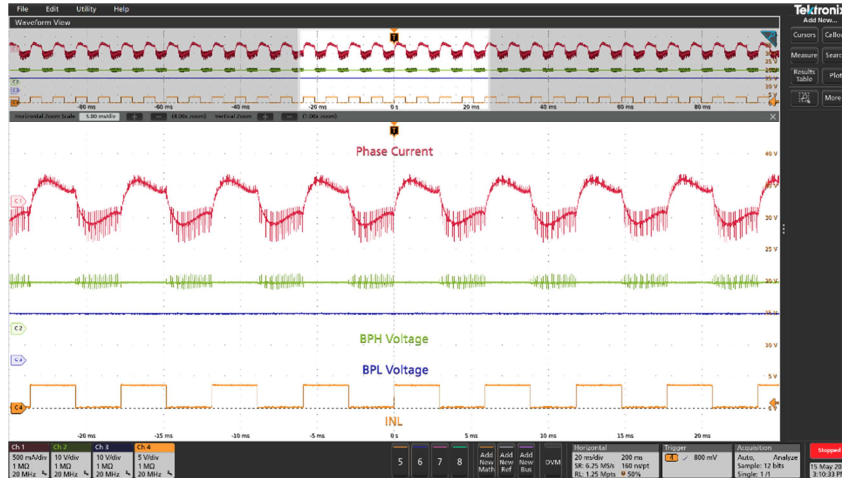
File Edit Utility Help

Waveform View

Tektronix
Add New...

Cursors Callout
Measure Search
Results Table Plot
More

-80 ms -60 ms -40 ms -20 ms 0 s 20 ms 40 ms 60 ms 80 ms

Horizontal Zoom Scale 5.00 ms/div (4.00x zoom) Vertical Zoom (1.00x zoom)

Phase Current

40 V
35 V
30 V
25 V
20 V
15 V
10 V
5 V

C1
C2
C4

BPH Voltage

BPL Voltage

INL

-20 ms -15 ms -10 ms -5 ms 0 s 5 ms 10 ms 15 ms 20 ms

Ch 1 500 mA/div 1 MΩ 20 MHz
Ch 2 10 V/div 1 MΩ 20 MHz
Ch 3 10 V/div 1 MΩ 20 MHz
Ch 4 5 V/div 1 MΩ 20 MHz

5 6 7 8

Add New Math
Add New Ref
Add New Bus
DVM

Horizontal
20 ms/div 200 ms
SR: 6.25 MS/s 160 ns/pt
RL: 1.25 Mpts 50%

Trigger
800 mV

Acquisition
Auto, Analyze
Sample: 12 bits
Single: 1/1

Stopped
15 May 20
3:10:33 PM